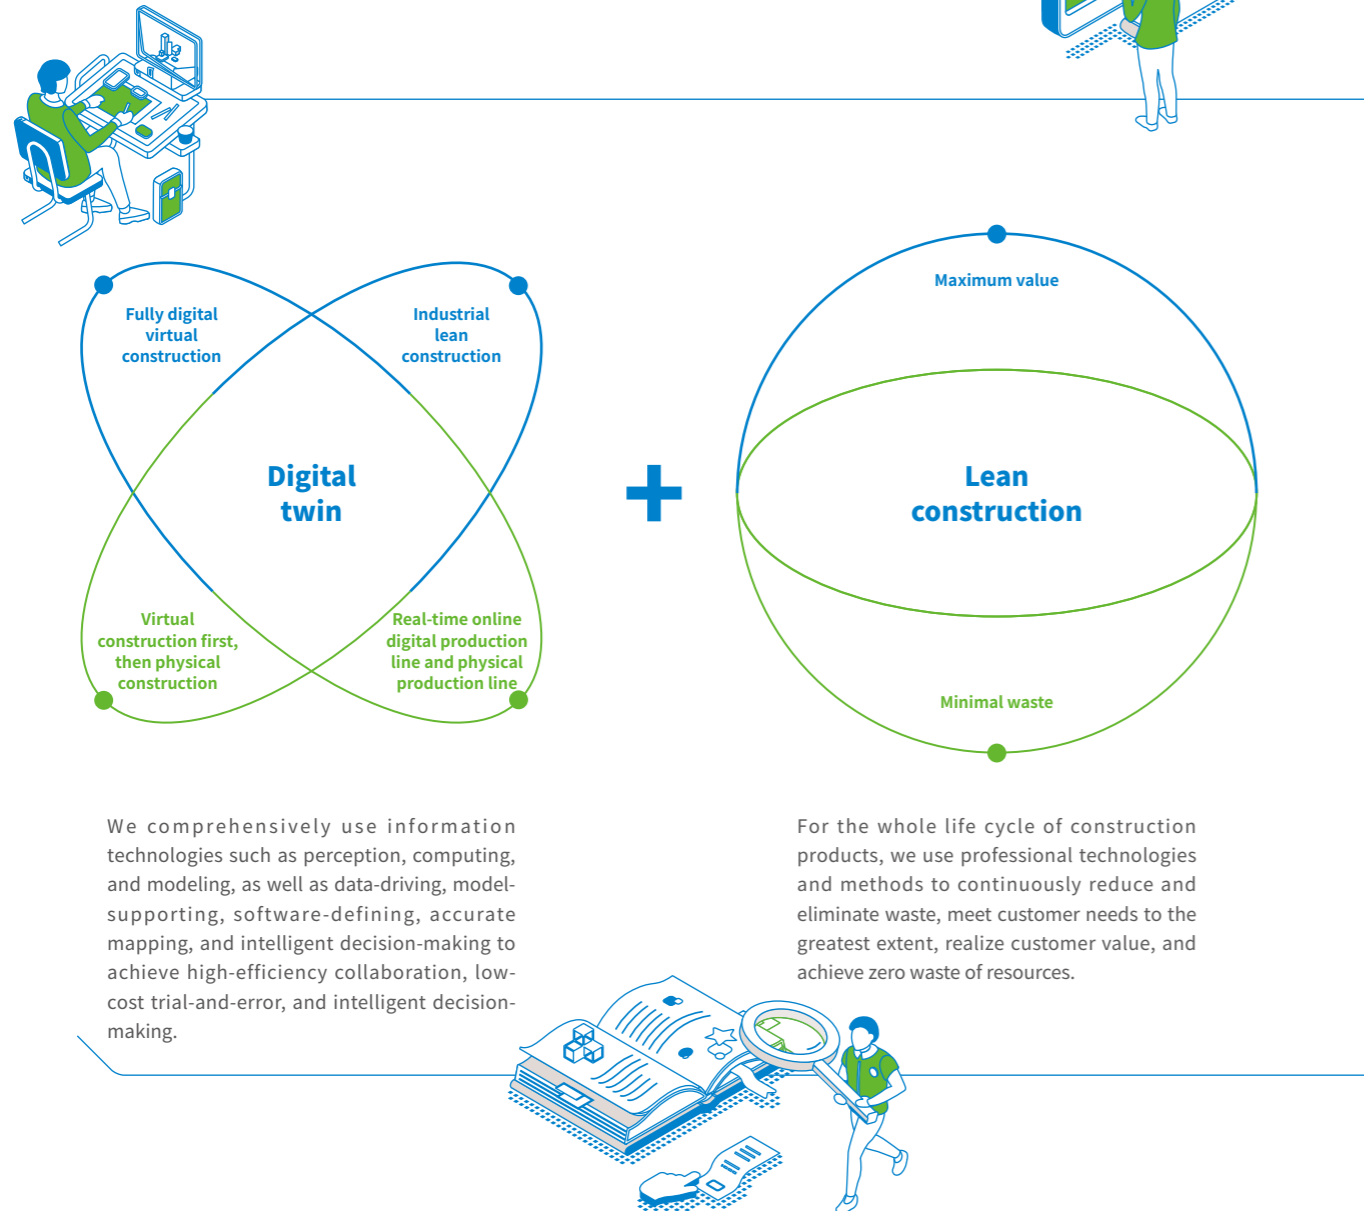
Fully digital virtual construction

Industrial lean construction

Digital twin

Virtual construction first, then physical construction

Real-time online digital production line and physical production line

+

Maximum value

Lean construction

Minimal waste

We comprehensively use information technologies such as perception, computing, and modeling, as well as data-driving, model-supporting, software-defining, accurate mapping, and intelligent decision-making to achieve high-efficiency collaboration, low-cost trial-and-error, and intelligent decision-making.

For the whole life cycle of construction products, we use professional technologies and methods to continuously reduce and eliminate waste, meet customer needs to the greatest extent, realize customer value, and achieve zero waste of resources.